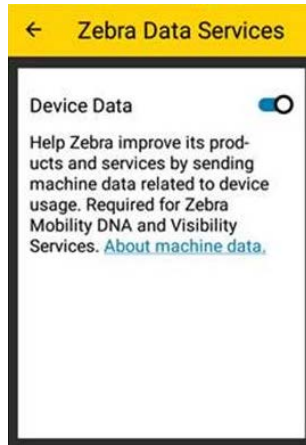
← Zebra Data Services

Device Data

Help Zebra improve its products and services by sending machine data related to device usage. Required for Zebra Mobility DNA and Visibility Services. About machine data.